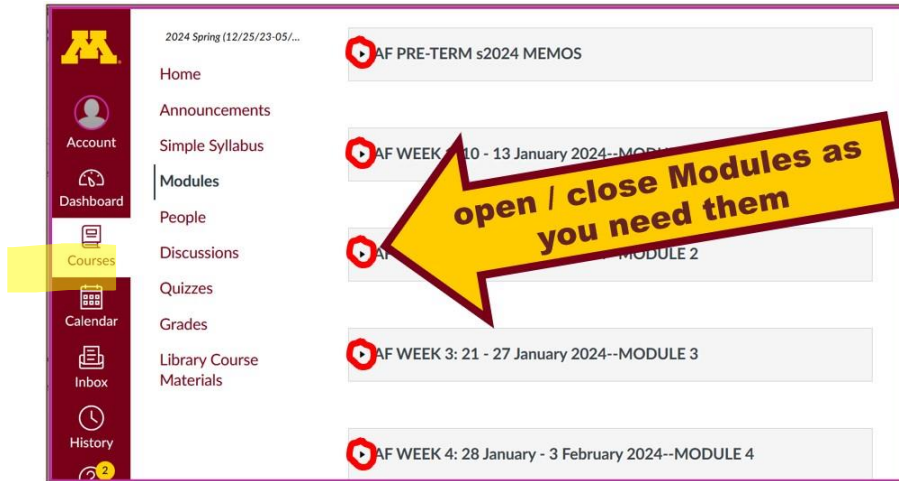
Account

Dashboard

Courses

Calendar

Inbox

History

2

2024 Spring (12/25/23-05/...

Home

Announcements

Simple Syllabus

Modules

People

Discussions

Quizzes

Grades

Library Course Materials

AF PRE-TERM s2024 MEMOS

AF WEEK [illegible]10 - 13 January 2024--MO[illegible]

AF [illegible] MODULE 2

AF WEEK 3: 21 - 27 January 2024--MODULE 3

AF WEEK 4: 28 January - 3 February 2024--MODULE 4

open / close Modules as you need them